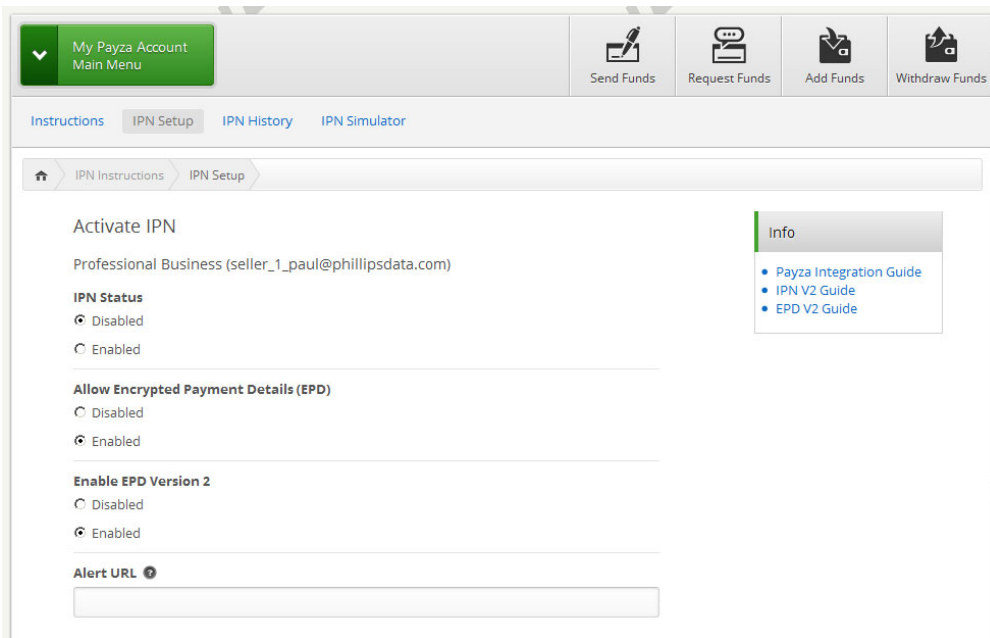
My Payza Account
Main Menu

Send Funds
Request Funds
Add Funds
Withdraw Funds

Instructions
IPN Setup
IPN History
IPN Simulator

IPN Instructions
IPN Setup

Activate IPN

Professional Business (seller_1_paul@phillipsdata.com)

IPN Status
Disabled
Enabled

Allow Encrypted Payment Details (EPD)
Disabled
Enabled

Enable EPD Version 2
Disabled
Enabled

Alert URL

Info
• Payza Integration Guide
• IPN V2 Guide
• EPD V2 Guide